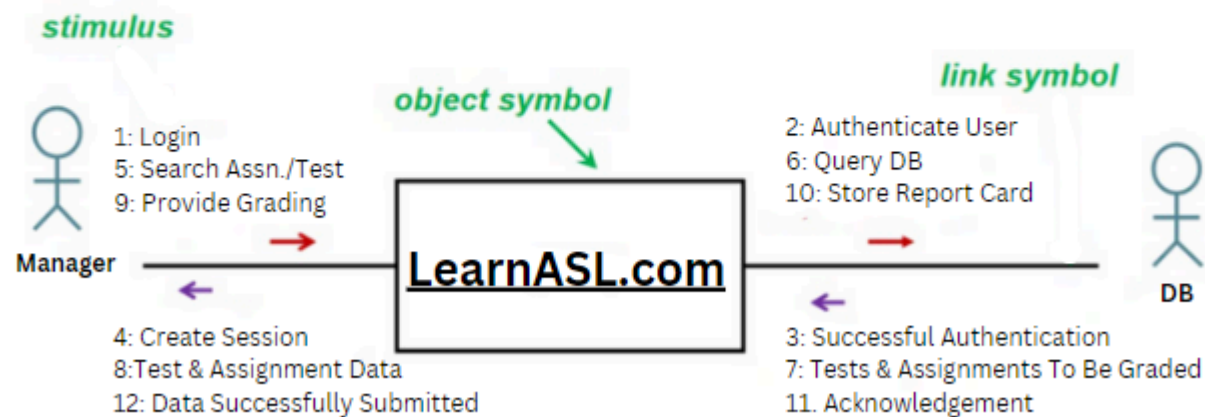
stimulus

object symbol

link symbol

1: Login
5: Search Assn./Test
9: Provide Grading

2: Authenticate User
6: Query DB
10: Store Report Card

Manager

LearnASL.com

DB

4: Create Session
8:Test & Assignment Data
12: Data Successfully Submitted

3: Successful Authentication
7: Tests & Assignments To Be Graded
11. Acknowledgement